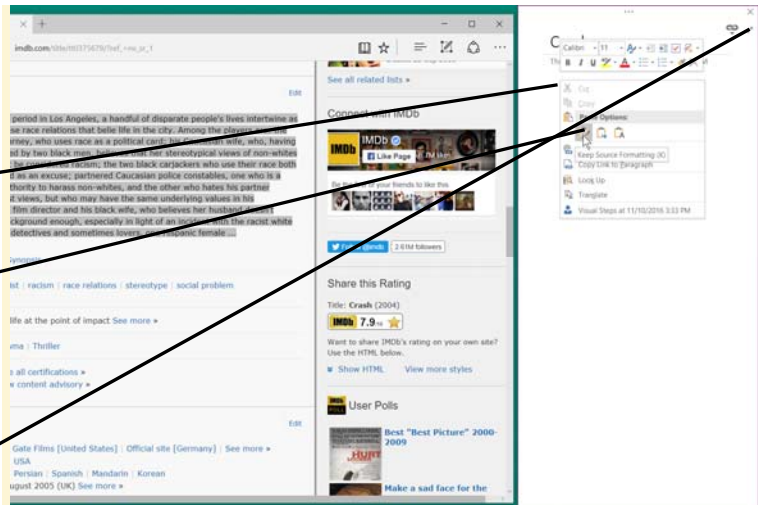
imdb.com/title/tt0375679/?ref_=nv_sr_1

Edit

period in Los Angeles, a handful of disparate people's lives intertwine as se race relations that belie life in the city. Among the players are the rney, who uses race as a political card; his Caucasian wife, who, having d by two black men, believes her stereotypical views of non-whites racism; the two black carjackers who use their race both as an excuse; partnered Caucasian police constables, one who is a thority to harass non-whites, and the other who hates his partner t views, but who may have the same underlying values in his film director and his black wife, who believes her husband doesn't ckground enough, especially in light of an incident with the racist white detectives and sometimes lovers, one Hispanic female ...

ist | racism | race relations | stereotype | social problem

life at the point of impact See more »

ma | Thriller

all certifications »
content advisory »

Edit

Gate Films [United States] | Official site [Germany] | See more »
USA
Persian | Spanish | Mandarin | Korean
ugust 2005 (UK) See more »

See all related lists »

Connect with IMDb

IMDb
Like Page

Follow @IMDb 2.61M followers

Share this Rating

Title: Crash (2004)

IMDb 7.9/10

Want to share IMDb's rating on your own site? Use the HTML below.

Show HTML View more styles

User Polls

Best "Best Picture" 2000-2009

Make a sad face for the

Calibri 11

Cut
Copy
Paste Options:
Keep Source Formatting (K)
Copy Link to Paragraph
Look Up
Translate
Visual Steps at 11/10/2016 3:33 PM